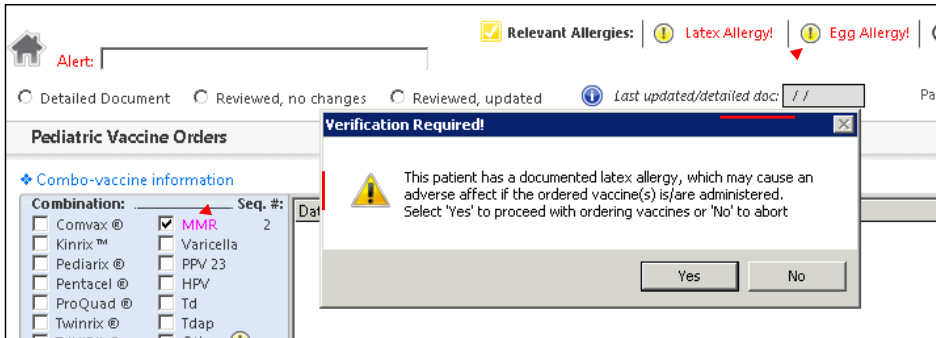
Alert:

Relevant Allergies: Latex Allergy! Egg Allergy!

Detailed Document Reviewed, no changes Reviewed, updated Last updated/detailed doc: / / Pa

Pediatric Vaccine Orders

Combo-vaccine information

Combination: Seq. #:

Comvax ®
Kinrix ™
Pediarix ®
Pentacel ®
ProQuad ®
Twinrix ®

MMR 2
Varicella
PPV 23
HPV
Td
Tdap

Dat

Verification Required!

This patient has a documented latex allergy, which may cause an adverse affect if the ordered vaccine(s) is/are administered. Select 'Yes' to proceed with ordering vaccines or 'No' to abort

Yes No